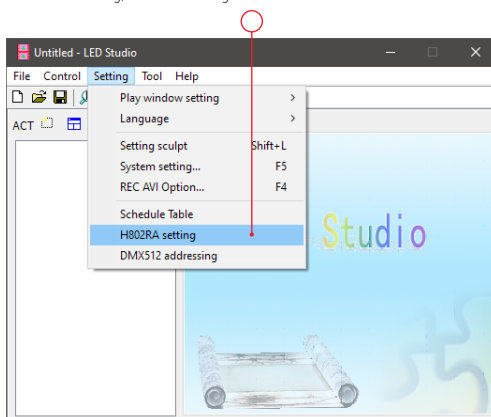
Untitled - LED Studio

File Control Setting Tool Help

ACT

Play window setting >
Language >
Setting sculpt Shift+L
System setting... F5
REC AVI Option... F4
Schedule Table
H802RA setting
DMX512 addressing

Studio